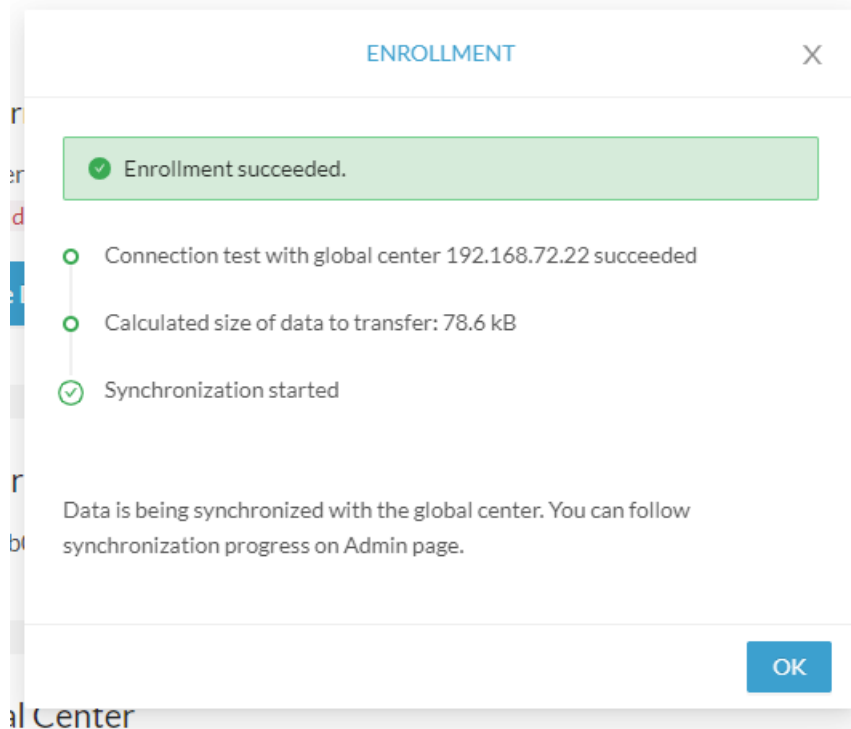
ENROLLMENT

X

Enrollment succeeded.

Connection test with global center 192.168.72.22 succeeded

Calculated size of data to transfer: 78.6 kB

Synchronization started

Data is being synchronized with the global center. You can follow synchronization progress on Admin page.

OK

al Center